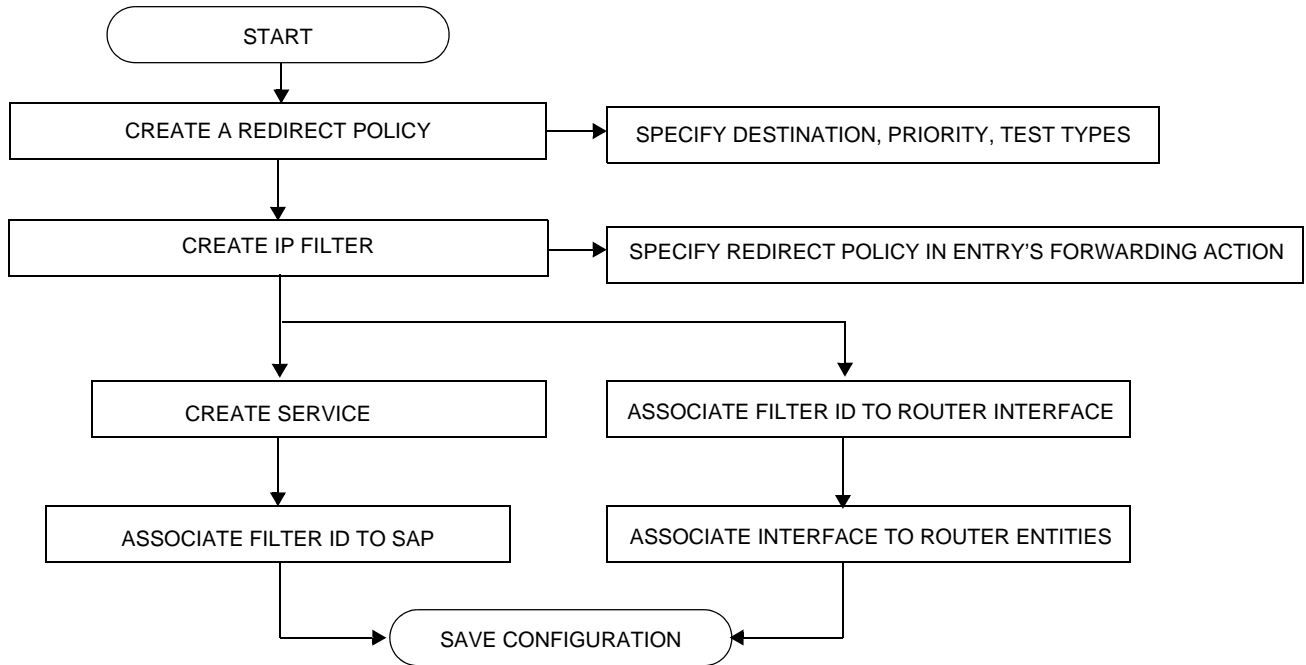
START

CREATE A REDIRECT POLICY

SPECIFY DESTINATION, PRIORITY, TEST TYPES

CREATE IP FILTER

SPECIFY REDIRECT POLICY IN ENTRY'S FORWARDING ACTION

CREATE SERVICE

ASSOCIATE FILTER ID TO ROUTER INTERFACE

ASSOCIATE FILTER ID TO SAP

ASSOCIATE INTERFACE TO ROUTER ENTITIES

SAVE CONFIGURATION